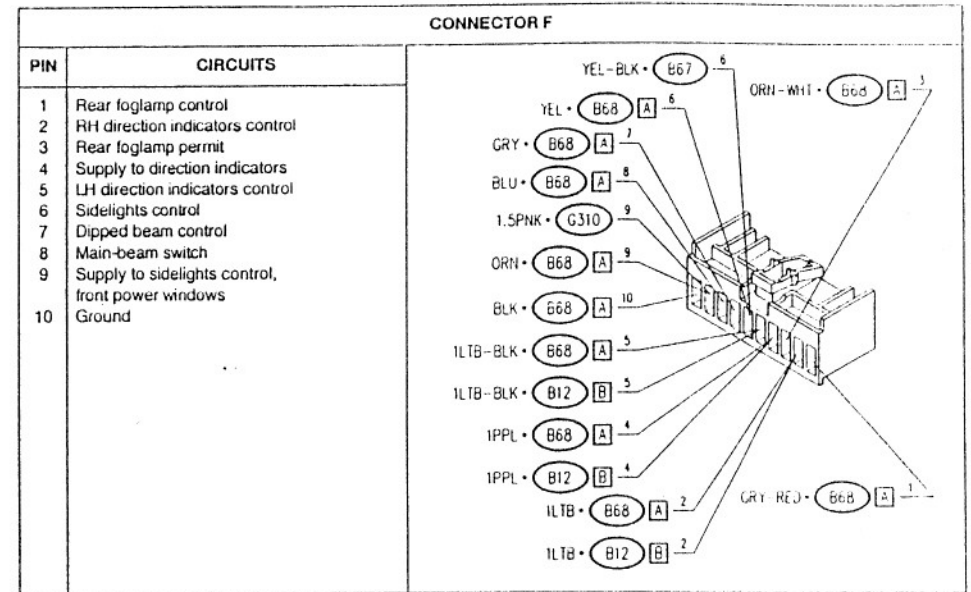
CONNECTOR F

| PIN | CIRCUITS |
|---|---|
| 1 | Rear foglamp control |
| 2 | RH direction indicators control |
| 3 | Rear foglamp permit |
| 4 | Supply to direction indicators |
| 5 | LH direction indicators control |
| 6 | Sidelights control |
| 7 | Dipped beam control |
| 8 | Main-beam switch |
| 9 | Supply to sidelights control, front power windows |
| 10 | Ground |

YEL-BLK • B67 6
ORN-WHT • B68 A 3
YEL • B68 A 6
GRY • B68 A 7
BLU • B68 A 8
1.5PNK • G310 9
ORN • B68 A 9
BLK • B68 A 10
1LTB-BLK • B68 A 5
1LTB-BLK • B12 B 5
1PPL • B68 A 4
1PPL • B12 B 4
1LTB • B68 A 2
GRY-RED • B68 A 1
1LTB • B12 B 2